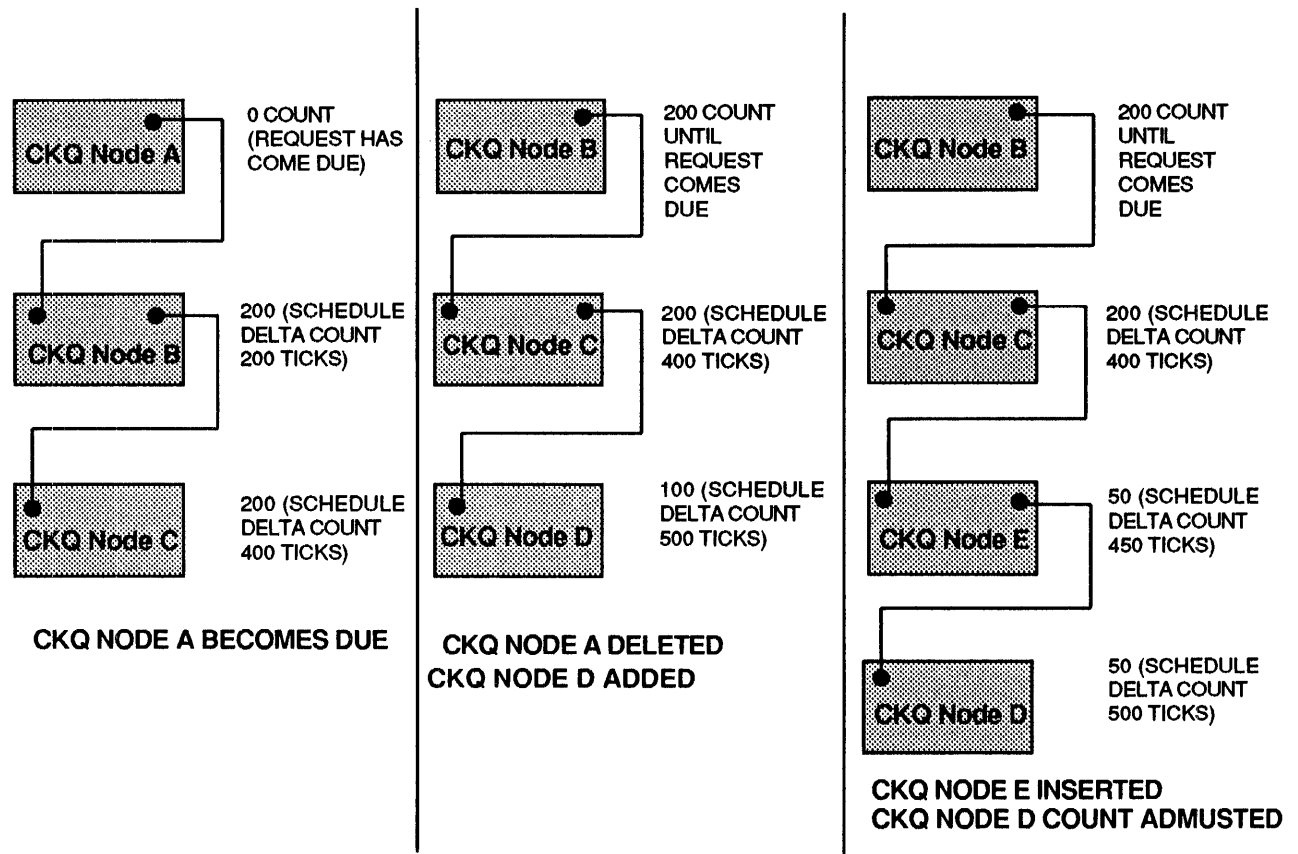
CKQ Node A

0 COUNT (REQUEST HAS COME DUE)

CKQ Node B

200 (SCHEDULE DELTA COUNT 200 TICKS)

CKQ Node C

200 (SCHEDULE DELTA COUNT 400 TICKS)

CKQ NODE A BECOMES DUE

CKQ Node B

200 COUNT UNTIL REQUEST COMES DUE

CKQ Node C

200 (SCHEDULE DELTA COUNT 400 TICKS)

CKQ Node D

100 (SCHEDULE DELTA COUNT 500 TICKS)

CKQ NODE A DELETED
CKQ NODE D ADDED

CKQ Node B

200 COUNT UNTIL REQUEST COMES DUE

CKQ Node C

200 (SCHEDULE DELTA COUNT 400 TICKS)

CKQ Node E

50 (SCHEDULE DELTA COUNT 450 TICKS)

CKQ Node D

50 (SCHEDULE DELTA COUNT 500 TICKS)

CKQ NODE E INSERTED
CKQ NODE D COUNT ADMUSTED